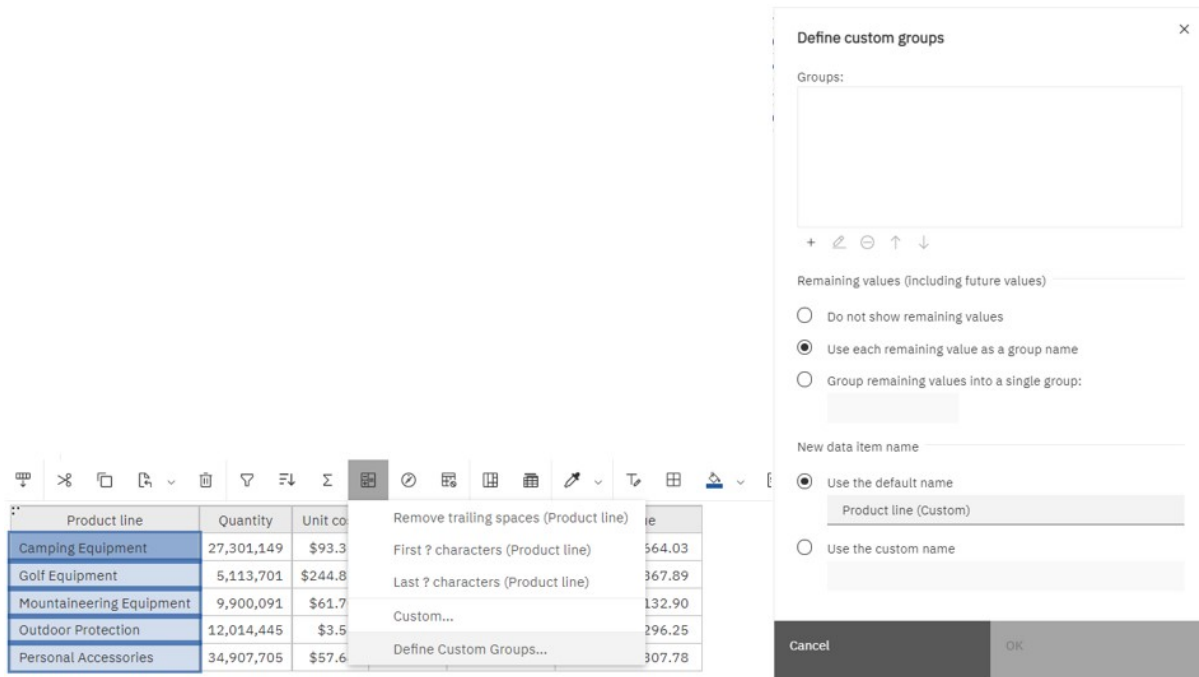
Define custom groups

×

Groups:

Remaining values (including future values)

Do not show remaining values

Use each remaining value as a group name

Group remaining values into a single group:

New data item name

Use the default name

Product line (Custom)

Use the custom name

Cancel

OK

| Product line | Quantity | Unit co | | e |
|---|---|---|---|---|
| Camping Equipment | 27,301,149 | $93.3 | | 564.03 |
| Golf Equipment | 5,113,701 | $244.8 | | 367.89 |
| Mountaineering Equipment | 9,900,091 | $61.7 | | 132.90 |
| Outdoor Protection | 12,014,445 | $3.5 | | 296.25 |
| Personal Accessories | 34,907,705 | $57.6 | | 307.78 |

Remove trailing spaces (Product line)

First ? characters (Product line)

Last ? characters (Product line)

Custom...

Define Custom Groups...